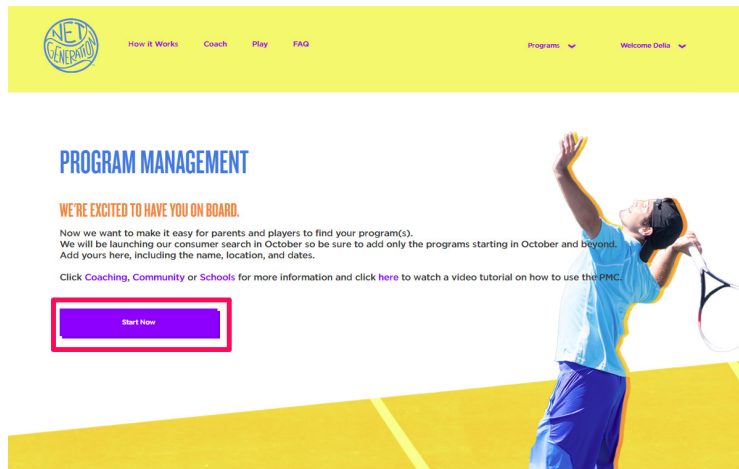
NET GENERATION

How it Works Coach Play FAQ

Programs Welcome Delia

PROGRAM MANAGEMENT

WE'RE EXCITED TO HAVE YOU ON BOARD.

Now we want to make it easy for parents and players to find your program(s).
We will be launching our consumer search in October so be sure to add only the programs starting in October and beyond.
Add yours here, including the name, location, and dates.

Click Coaching, Community or Schools for more information and click here to watch a video tutorial on how to use the PMC.

Start Now